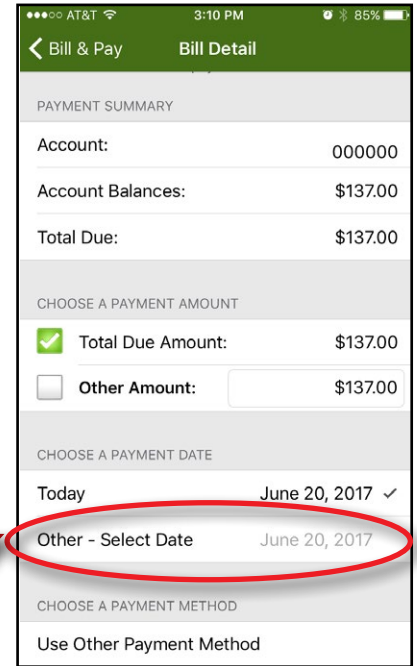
●●●○○ AT&T 3:10 PM 85%

Bill & Pay Bill Detail

PAYMENT SUMMARY

Account: 000000

Account Balances: $137.00

Total Due: $137.00

CHOOSE A PAYMENT AMOUNT

Total Due Amount: $137.00

Other Amount: $137.00

CHOOSE A PAYMENT DATE

Today June 20, 2017 ✓

Other - Select Date June 20, 2017

CHOOSE A PAYMENT METHOD

Use Other Payment Method